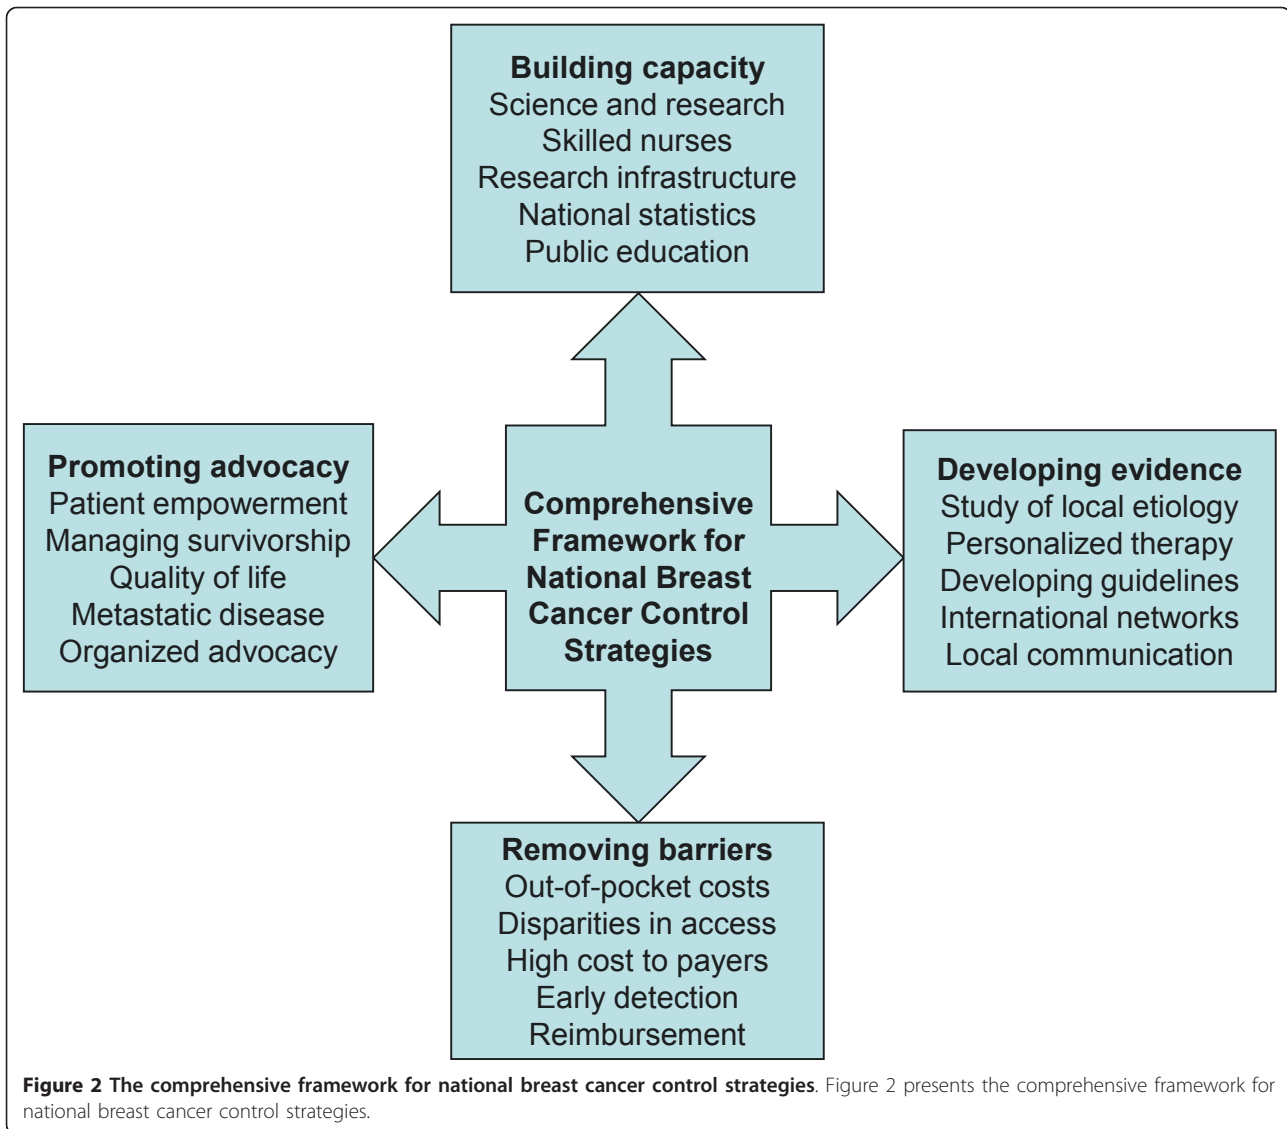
Building capacity
Science and research
Skilled nurses
Research infrastructure
National statistics
Public education

Promoting advocacy
Patient empowerment
Managing survivorship
Quality of life
Metastatic disease
Organized advocacy

Comprehensive Framework for National Breast Cancer Control Strategies

Developing evidence
Study of local etiology
Personalized therapy
Developing guidelines
International networks
Local communication

Removing barriers
Out-of-pocket costs
Disparities in access
High cost to payers
Early detection
Reimbursement

**Figure 2 The comprehensive framework for national breast cancer control strategies**. Figure 2 presents the comprehensive framework for national breast cancer control strategies.